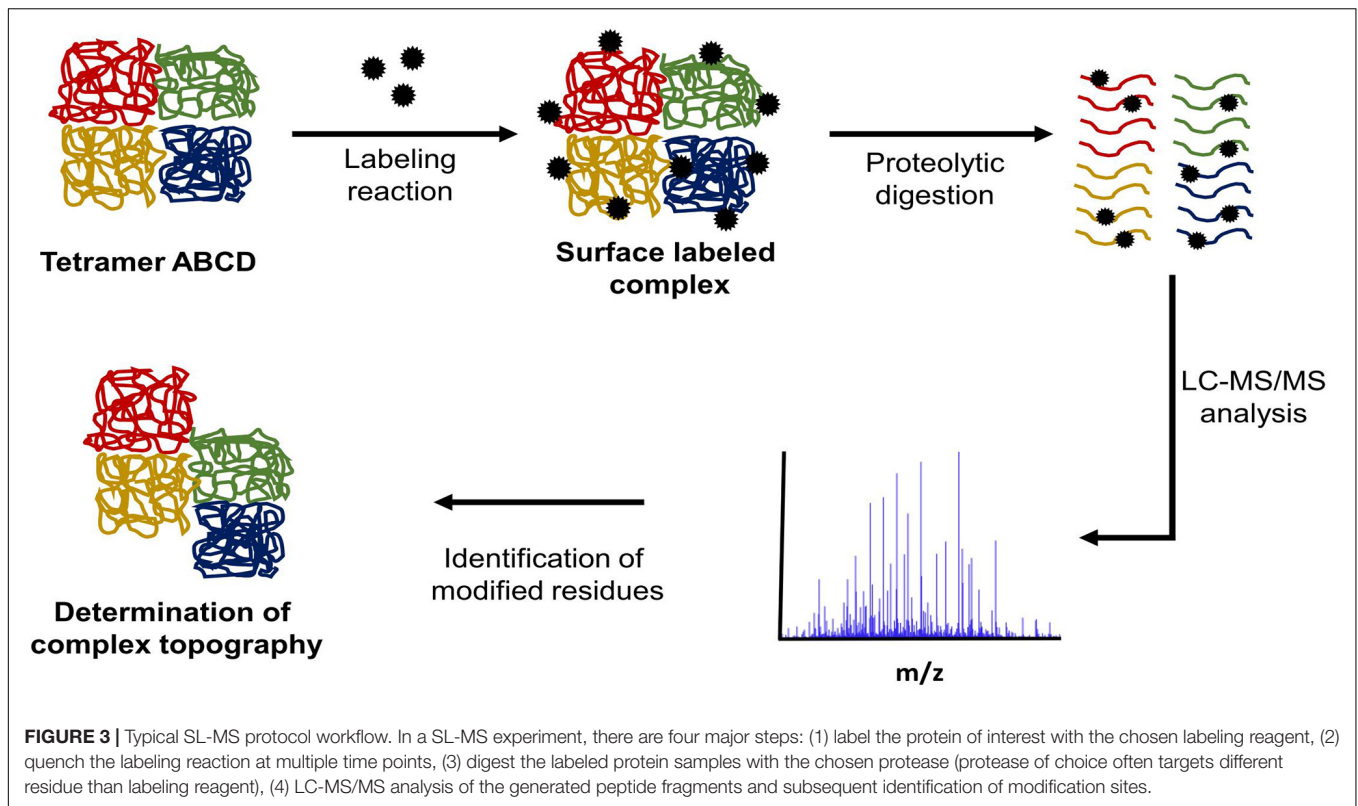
Tetramer ABCD

Labeling reaction

Surface labeled complex

Proteolytic digestion

LC-MS/MS analysis

m/z

Identification of modified residues

Determination of complex topography

**FIGURE 3 |** Typical SL-MS protocol workflow. In a SL-MS experiment, there are four major steps: (1) label the protein of interest with the chosen labeling reagent, (2) quench the labeling reaction at multiple time points, (3) digest the labeled protein samples with the chosen protease (protease of choice often targets different residue than labeling reagent), (4) LC-MS/MS analysis of the generated peptide fragments and subsequent identification of modification sites.